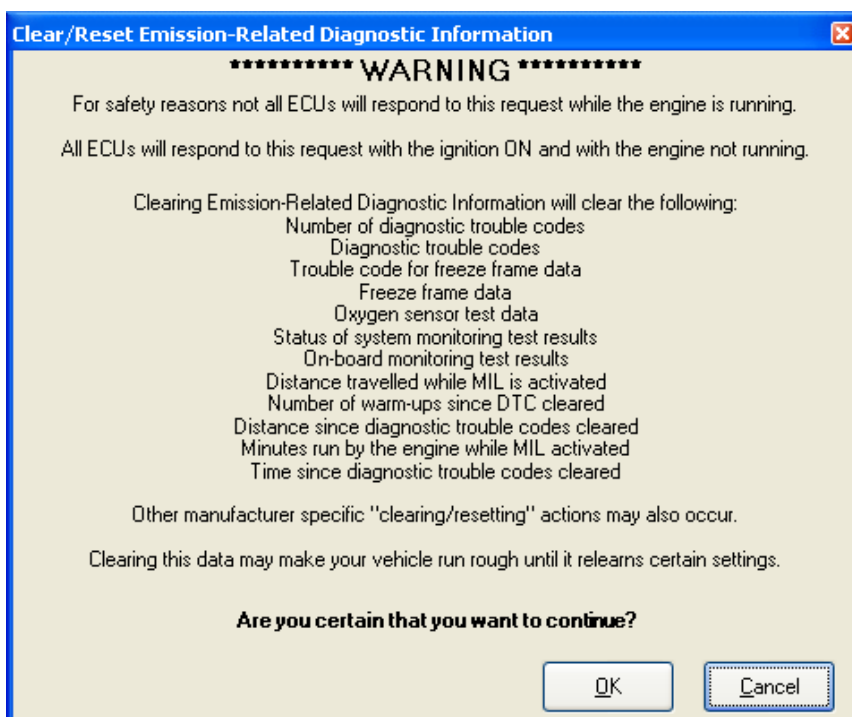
Clear/Reset Emission-Related Diagnostic Information

********** WARNING **********

For safety reasons not all ECUs will respond to this request while the engine is running.

All ECUs will respond to this request with the ignition ON and with the engine not running.

Clearing Emission-Related Diagnostic Information will clear the following:
Number of diagnostic trouble codes
Diagnostic trouble codes
Trouble code for freeze frame data
Freeze frame data
Oxygen sensor test data
Status of system monitoring test results
On-board monitoring test results
Distance travelled while MIL is activated
Number of warm-ups since DTC cleared
Distance since diagnostic trouble codes cleared
Minutes run by the engine while MIL activated
Time since diagnostic trouble codes cleared

Other manufacturer specific "clearing/resetting" actions may also occur.

Clearing this data may make your vehicle run rough until it relearns certain settings.

Are you certain that you want to continue?

OK

Cancel